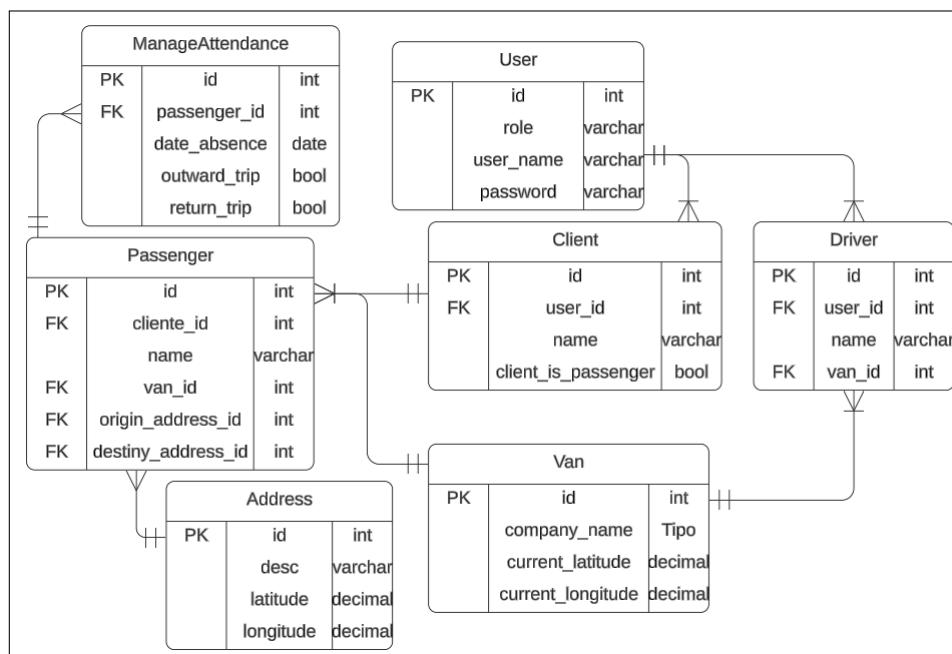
ManageAttendance

| PK | id | int |
|---|---|---|
| FK | passenger_id | int |
| | date_absence | date |
| | outward_trip | bool |
| | return_trip | bool |

User

| PK | id | int |
|---|---|---|
| | role | varchar |
| | user_name | varchar |
| | password | varchar |

Passenger

| PK | id | int |
|---|---|---|
| FK | cliente_id | int |
| | name | varchar |
| FK | van_id | int |
| FK | origin_address_id | int |
| FK | destiny_address_id | int |

Client

| PK | id | int |
|---|---|---|
| FK | user_id | int |
| | name | varchar |
| | client_is_passenger | bool |

Driver

| PK | id | int |
|---|---|---|
| FK | user_id | int |
| | name | varchar |
| FK | van_id | int |

Van

| PK | id | int |
|---|---|---|
| | company_name | Tipo |
| | current_latitude | decimal |
| | current_longitude | decimal |

Address

| PK | id | int |
|---|---|---|
| | desc | varchar |
| | latitude | decimal |
| | longitude | decimal |